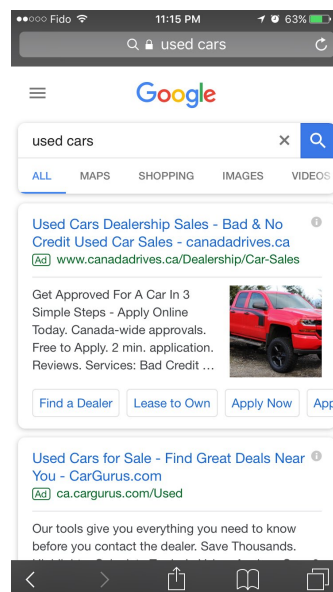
●●○○○ Fido 11:15 PM 63%

used cars

Google

used cars

ALL MAPS SHOPPING IMAGES VIDEOS

Used Cars Dealership Sales - Bad & No Credit Used Car Sales - canadadrives.ca

Ad www.canadadrives.ca/Dealership/Car-Sales

Get Approved For A Car In 3 Simple Steps - Apply Online Today. Canada-wide approvals. Free to Apply. 2 min. application. Reviews. Services: Bad Credit ...

Find a Dealer Lease to Own Apply Now App

Used Cars for Sale - Find Great Deals Near You - CarGurus.com

Ad ca.cargurus.com/Used

Our tools give you everything you need to know before you contact the dealer. Save Thousands. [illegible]